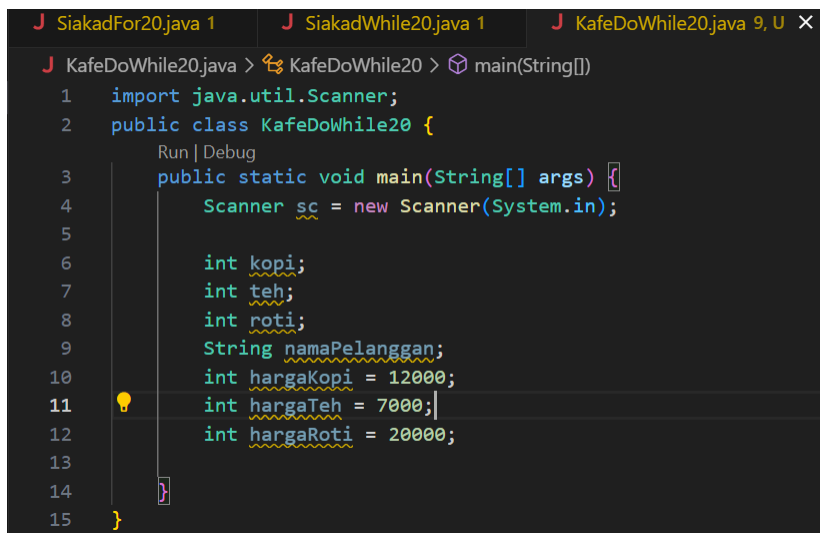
J SiakadFor20.java 1    J SiakadWhile20.java 1    J KafeDoWhile20.java 9, U ×

J KafeDoWhile20.java > KafeDoWhile20 > main(String[])

1 import java.util.Scanner;
2 public class KafeDoWhile20 {
Run | Debug
3     public static void main(String[] args) {
4         Scanner sc = new Scanner(System.in);
5
6         int kopi;
7         int teh;
8         int roti;
9         String namaPelanggan;
10        int hargaKopi = 12000;
11        int hargaTeh = 7000;
12        int hargaRoti = 20000;
13
14    }
15 }